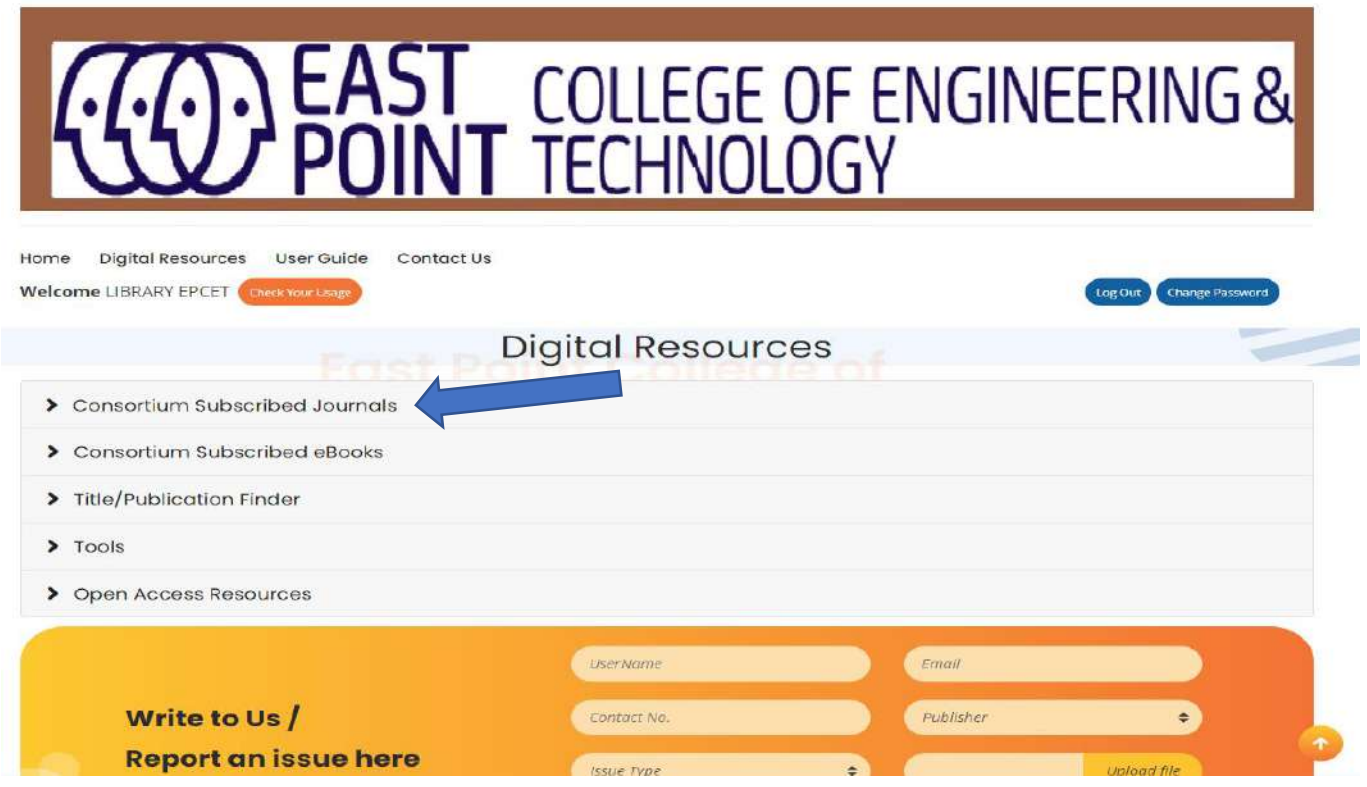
EAST POINT COLLEGE OF ENGINEERING & TECHNOLOGY

Home Digital Resources User Guide Contact Us

Welcome LIBRARY EPCET Check Your Usage

Log Out Change Password

Digital Resources

East Point College of

Consortium Subscribed Journals

Consortium Subscribed eBooks

Title/Publication Finder

Tools

Open Access Resources

Write to Us / Report an issue here

UserName

Email

Contact No.

Publisher

Issue Type

Upload file